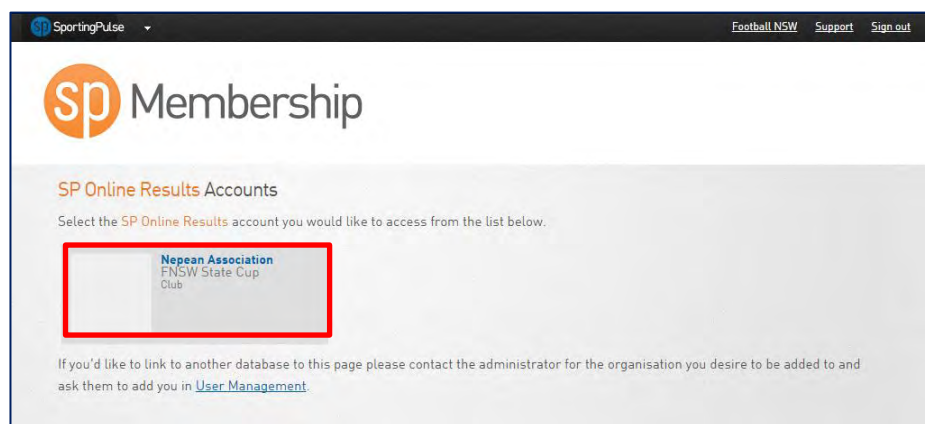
sp SportingPulse

Football NSW Support Sign out

sp Membership

SP Online Results Accounts

Select the SP Online Results account you would like to access from the list below.

Nepean Association
FNSW State Cup
Club

If you'd like to link to another database to this page please contact the administrator for the organisation you desire to be added to and ask them to add you in User Management.